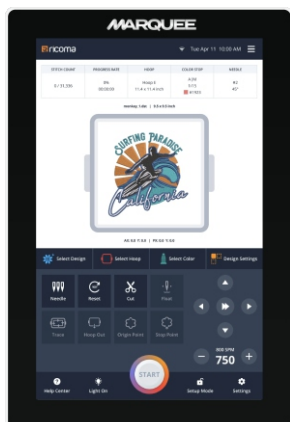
MARQUEE

ricoma

Tue Apr 11 10:00 AM

| STITCH COUNT | PROGRESS RATE | HOOP | COLOR STOP | NEEDLE |
|---|---|---|---|---|
| 6 / 31,235 | 0% 00:20:00 | Hoop E 11.4 x 11.4 inch | A:20 0/15 A1303 | #2 4/7 |

Working: 1.4in | 9.8 x 9.8 inch

SURFING PARADISE
California

X0.00 Y:0.0 | P0.00 Y:0.0

Select Design

Select Hoop

Select Color

Design Settings

Needle

Reset

Cut

Float

Trace

Hoop Out

Origin Point

Stop Point

800 SPM

750

Help Center

Light On

START

Setup Mode

Settings